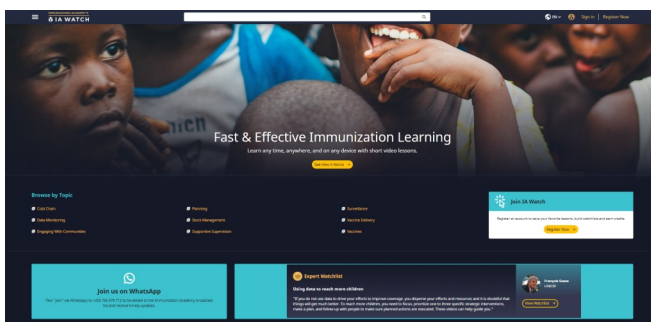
IMMUNIZATION ACADEMY'S
IA WATCH

EN | Sign In | Register Now

Fast & Effective Immunization Learning

Learn any time, anywhere, and on any device with short video lessons.

See How It Works

Browse by Topic

Cold Chain
Data Monitoring
Engaging With Communities
Planning
Stock Management
Supportive Supervision
Surveillance
Vaccine Delivery
Vaccines

Join IA Watch

Register an account to save your favorite lessons, build watchlists and earn credits.

Register Now

Join us on WhatsApp

Text "Join" via WhatsApp to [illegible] to be added to the Immunization Academy broadcast list and receive timely updates.

Expert Watchlist

Using data to reach more children

"If you do not use data to drive your efforts to improve coverage, you disperse your efforts and resources and it is doubtful that things will get much better. To reach more children, you need to focus, prioritize one to three specific strategic interventions, make a plan, and follow-up with people to make sure planned actions are executed. These videos can help guide you."

François Gasse
UNICEF

View Watchlist